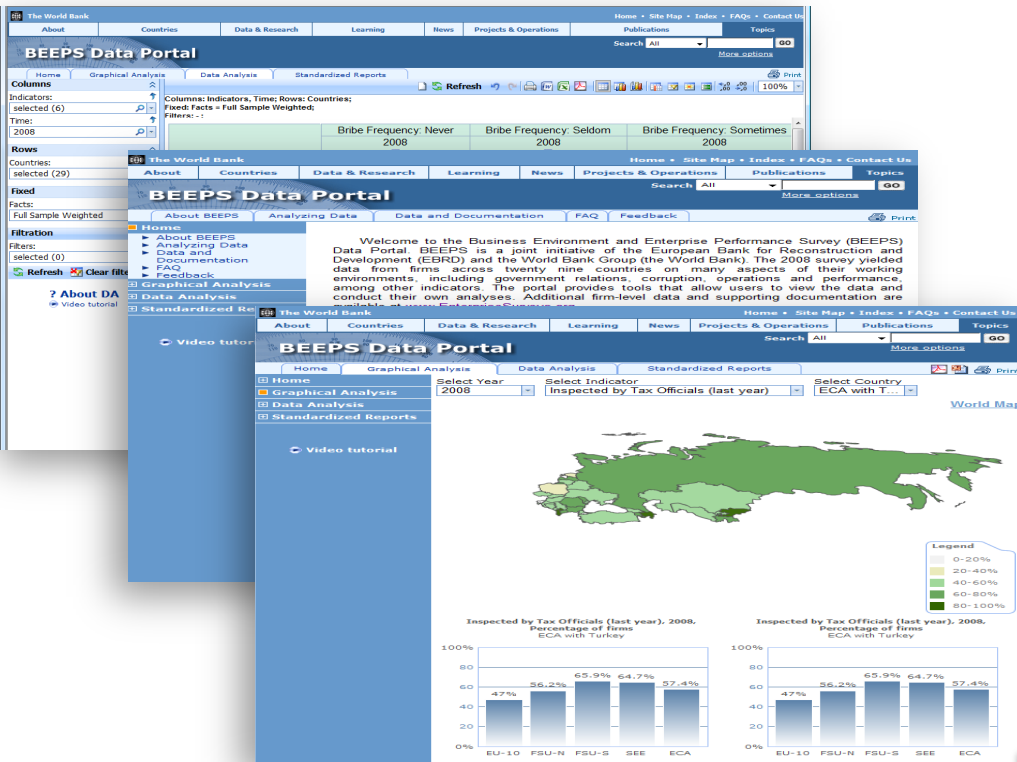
The World Bank

Home • Site Map • Index • FAQs • Contact Us

About | Countries | Data & Research | Learning | News | Projects & Operations | Publications | Topics

BEEPS Data Portal

Search All GO
More options

Home | Graphical Analysis | Data Analysis | Standardized Reports

Print

Columns
Indicators:
selected (6)
Time:
2008

Rows
Countries:
selected (29)

Fixed
Facts:
Full Sample Weighted

Filtration
Filters:
selected (0)

Refresh Clear filte

? About DA
Video tutorial

Refresh 100%

Columns: Indicators, Time; Rows: Countries;
Fixed: Facts = Full Sample Weighted;
Filters: - :

| Bribe Frequency: Never | Bribe Frequency: Seldom | Bribe Frequency: Sometimes |
|---|---|---|
| 2008 | 2008 | 2008 |

The World Bank

Home • Site Map • Index • FAQs • Contact Us

About | Countries | Data & Research | Learning | News | Projects & Operations | Publications | Topics

BEEPS Data Portal

Search All GO
More options

About BEEPS | Analyzing Data | Data and Documentation | FAQ | Feedback

Print

Home
About BEEPS
Analyzing Data
Data and Documentation
FAQ
Feedback
Graphical Analysis
Data Analysis
Standardized Repo

Video tutor

Welcome to the Business Environment and Enterprise Performance Survey (BEEPS) Data Portal. BEEPS is a joint initiative of the European Bank for Reconstruction and Development (EBRD) and the World Bank Group (the World Bank). The 2008 survey yielded data from firms across twenty nine countries on many aspects of their working environments, including government relations, corruption, operations and performance, among other indicators. The portal provides tools that allow users to view the data and conduct their own analyses. Additional firm-level data and supporting documentation are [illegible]

The World Bank

Home • Site Map • Index • FAQs • Contact Us

About | Countries | Data & Research | Learning | News | Projects & Operations | Publications | Topics

BEEPS Data Portal

Search All GO
More options

Home | Graphical Analysis | Data Analysis | Standardized Reports

Print

Home
Graphical Analysis
Data Analysis
Standardized Reports

Video tutorial

Select Year
2008
Select Indicator
Inspected by Tax Officials (last year)
Select Country
ECA with T...

World Map

Legend
0-20%
20-40%
40-60%
60-80%
80-100%

Inspected by Tax Officials (last year), 2008. Percentage of firms
ECA with Turkey

100%
80
60
40
20
0%

47% 56.2% 65.9% 64.7% 57.4%
EU-10 FSU-N FSU-S SEE ECA

Inspected by Tax Officials (last year), 2008. Percentage of firms
ECA with Turkey

100%
80
60
40
20
0%

47% 56.2% 65.9% 64.7% 57.4%
EU-10 FSU-N FSU-S SEE ECA